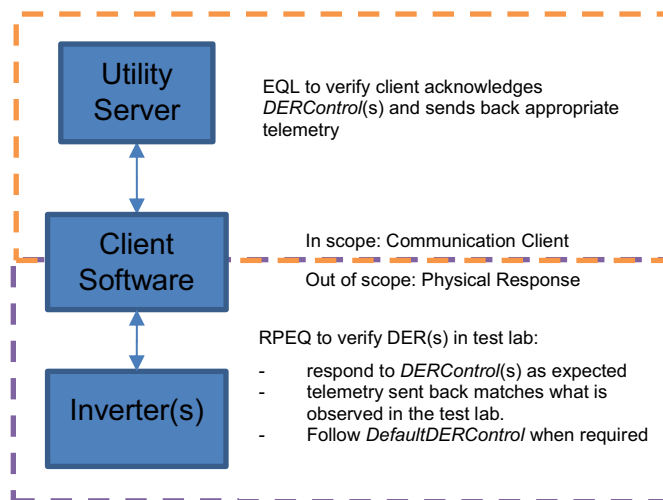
Utility Server

EQL to verify client acknowledges DERControl(s) and sends back appropriate telemetry

Client Software

In scope: Communication Client

Out of scope: Physical Response

RPEQ to verify DER(s) in test lab:

- respond to DERControl(s) as expected
- telemetry sent back matches what is observed in the test lab.
- Follow DefaultDERControl when required

Inverter(s)